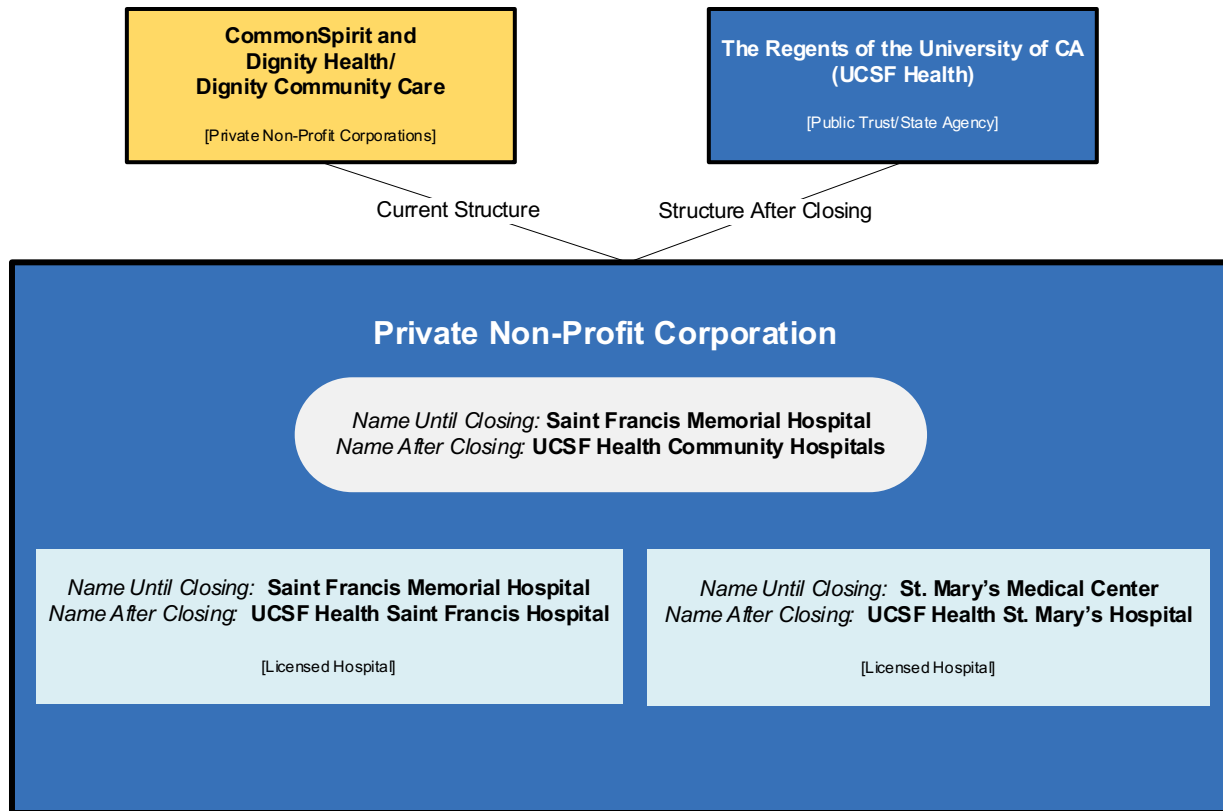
CommonSpirit and Dignity Health/ Dignity Community Care

[Private Non-Profit Corporations]

The Regents of the University of CA (UCSF Health)

[Public Trust/State Agency]

Current Structure

Structure After Closing

Private Non-Profit Corporation

Name Until Closing: Saint Francis Memorial Hospital
Name After Closing: UCSF Health Community Hospitals

Name Until Closing: Saint Francis Memorial Hospital
Name After Closing: UCSF Health Saint Francis Hospital

[Licensed Hospital]

Name Until Closing: St. Mary's Medical Center
Name After Closing: UCSF Health St. Mary's Hospital

[Licensed Hospital]